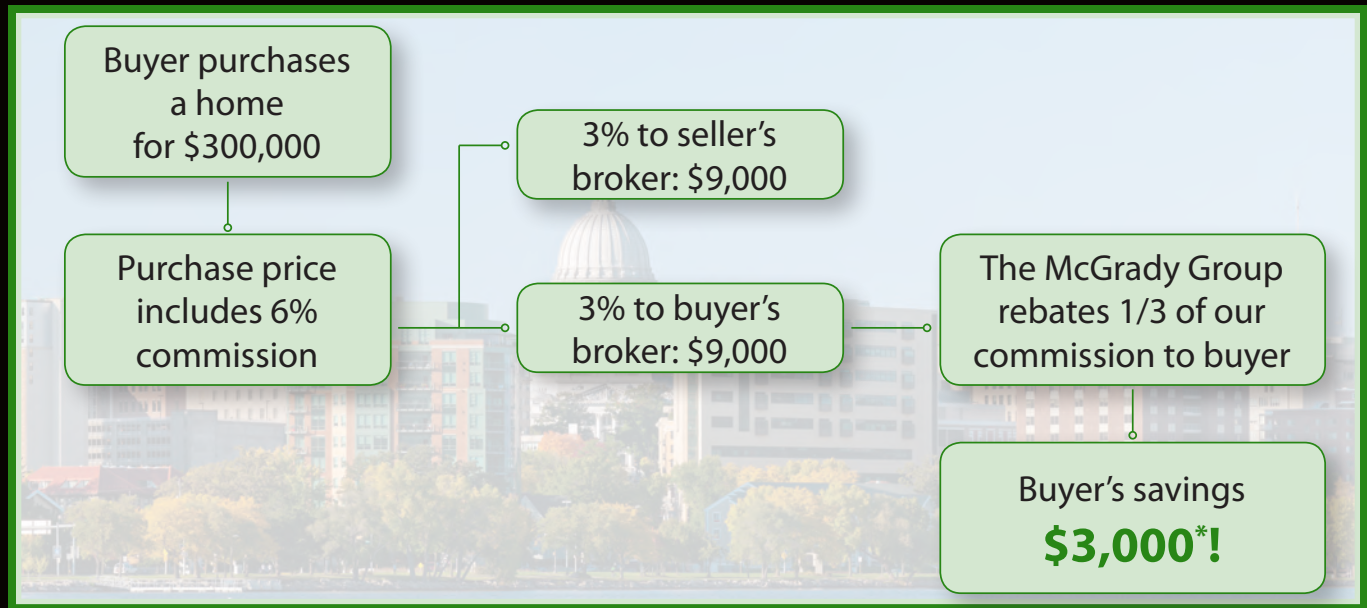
Buyer purchases a home for \$300,000

Purchase price includes 6% commission

3% to seller's broker: \$9,000

3% to buyer's broker: \$9,000

The McGrady Group rebates 1/3 of our commission to buyer

Buyer's savings

\$3,000*!